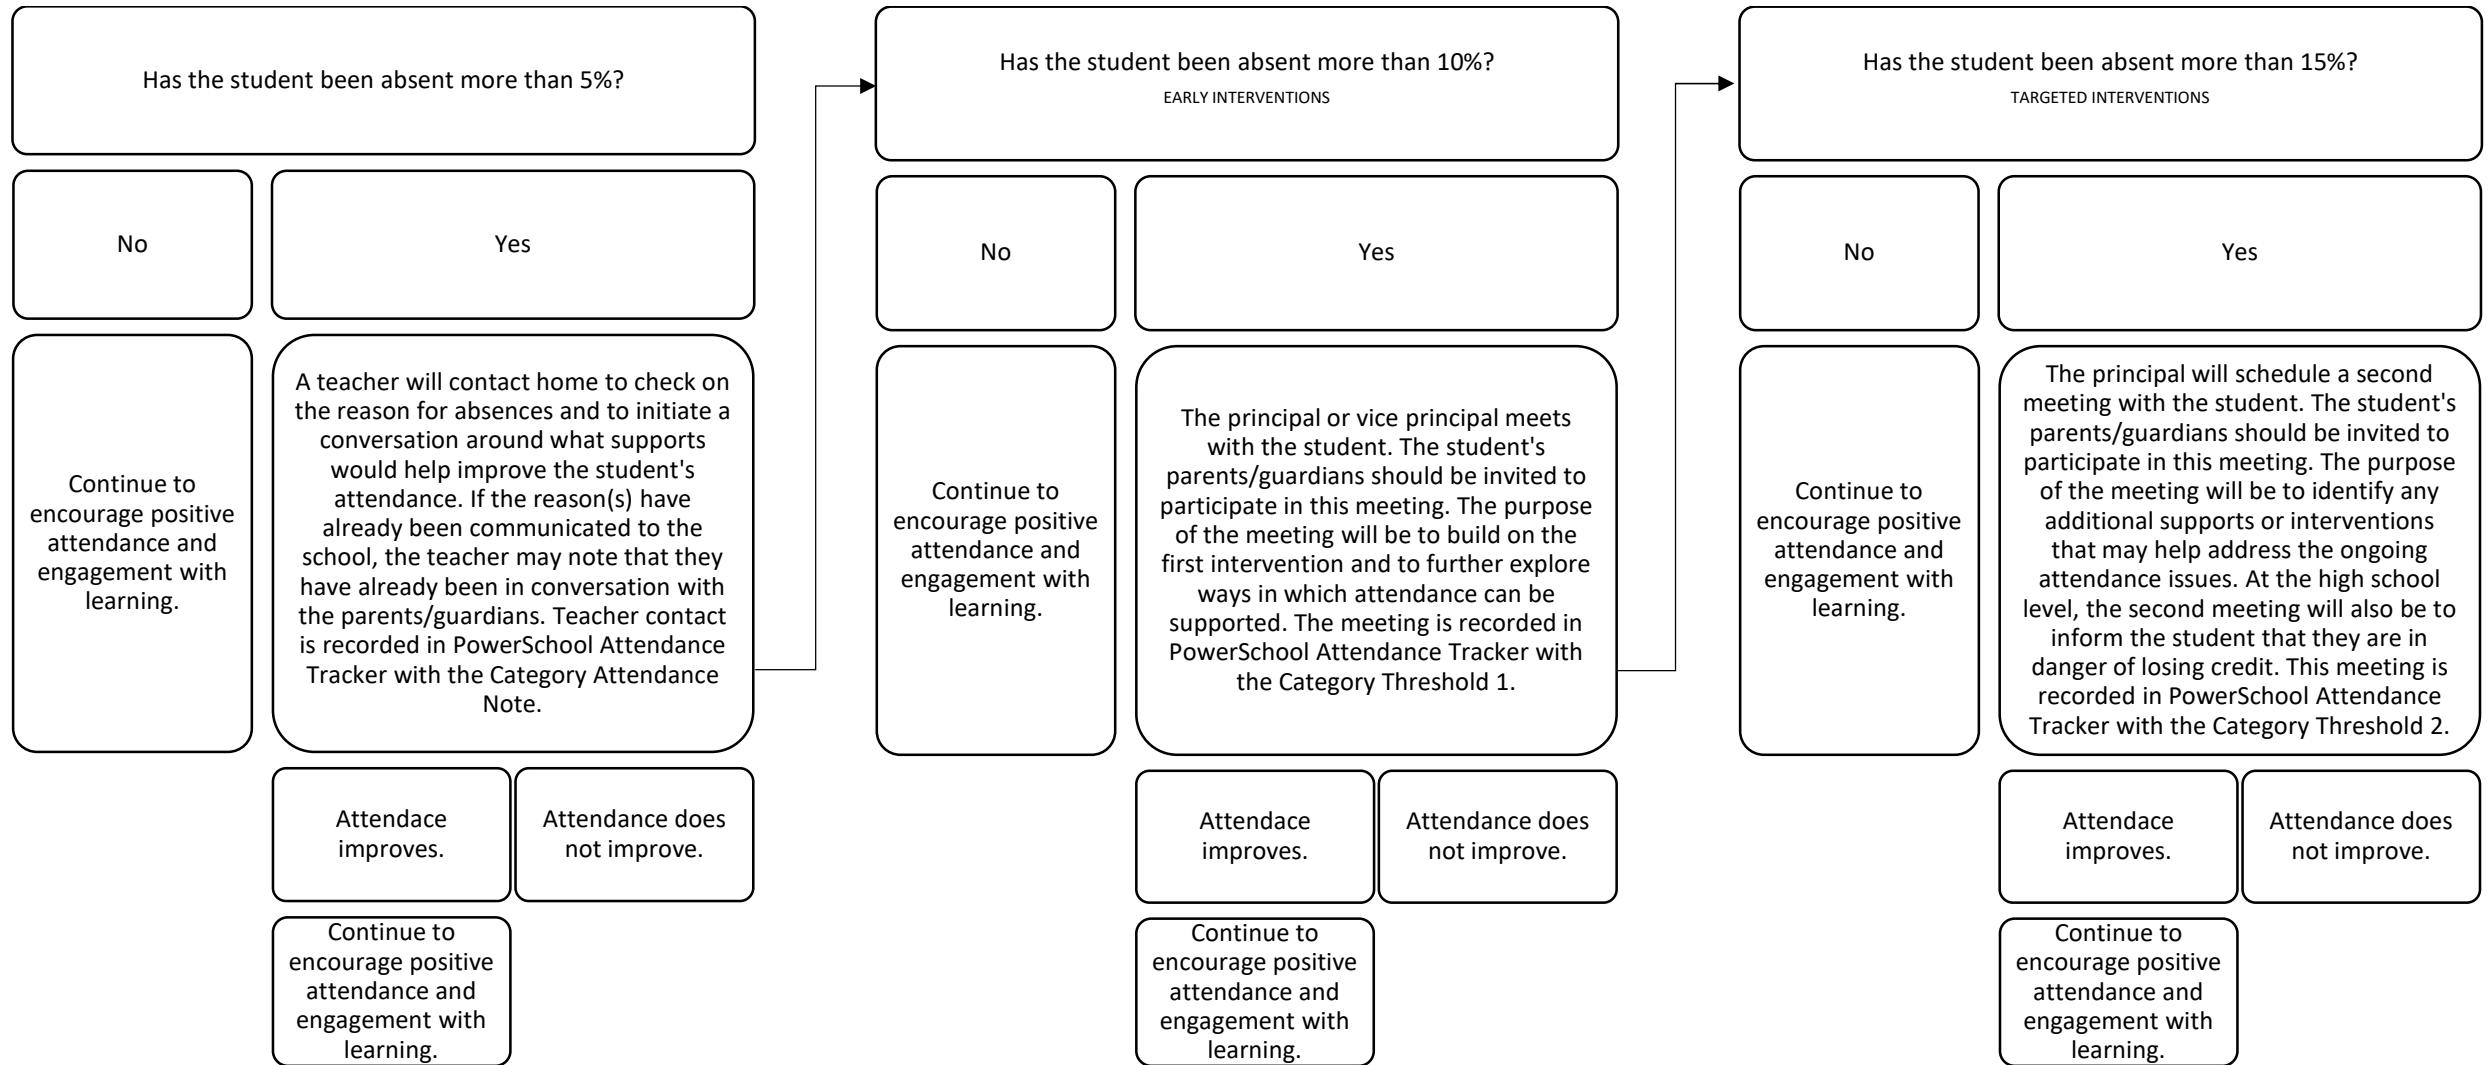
Has the student been absent more than 5%?

No

Yes

Continue to encourage positive attendance and engagement with learning.

A teacher will contact home to check on the reason for absences and to initiate a conversation around what supports would help improve the student's attendance. If the reason(s) have already been communicated to the school, the teacher may note that they have already been in conversation with the parents/guardians. Teacher contact is recorded in PowerSchool Attendance Tracker with the Category Attendance Note.

Attendace improves.

Attendance does not improve.

Continue to encourage positive attendance and engagement with learning.

Has the student been absent more than 10%?
EARLY INTERVENTIONS

No

Yes

Continue to encourage positive attendance and engagement with learning.

The principal or vice principal meets with the student. The student's parents/guardians should be invited to participate in this meeting. The purpose of the meeting will be to build on the first intervention and to further explore ways in which attendance can be supported. The meeting is recorded in PowerSchool Attendance Tracker with the Category Threshold 1.

Attendace improves.

Attendance does not improve.

Continue to encourage positive attendance and engagement with learning.

Has the student been absent more than 15%?
TARGETED INTERVENTIONS

No

Yes

Continue to encourage positive attendance and engagement with learning.

The principal will schedule a second meeting with the student. The student's parents/guardians should be invited to participate in this meeting. The purpose of the meeting will be to identify any additional supports or interventions that may help address the ongoing attendance issues. At the high school level, the second meeting will also be to inform the student that they are in danger of losing credit. This meeting is recorded in PowerSchool Attendance Tracker with the Category Threshold 2.

Attendace improves.

Attendance does not improve.

Continue to encourage positive attendance and engagement with learning.